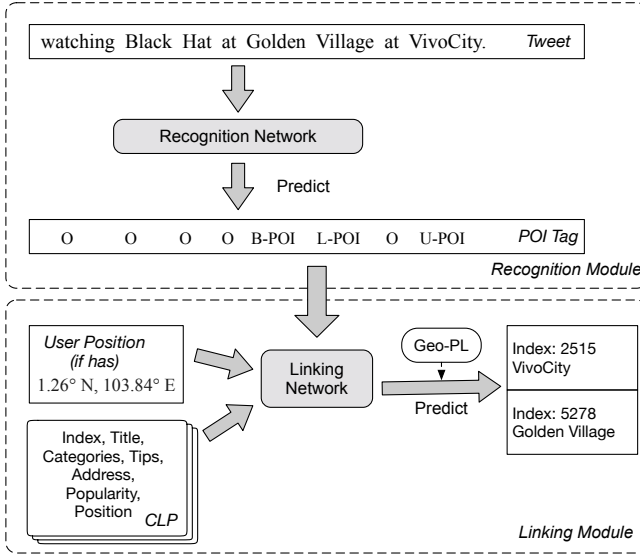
watching Black Hat at Golden Village at VivoCity. *Tweet*

Recognition Network

Predict

O O O O B-POI L-POI O U-POI *POI Tag*

*Recognition Module*

*User Position (if has)*
1.26° N, 103.84° E

Linking Network

Geo-PL

Predict

Index: 2515
VivoCity

Index: 5278
Golden Village

Index, Title, Categories, Tips, Address, Popularity, Position *CLP*

*Linking Module*